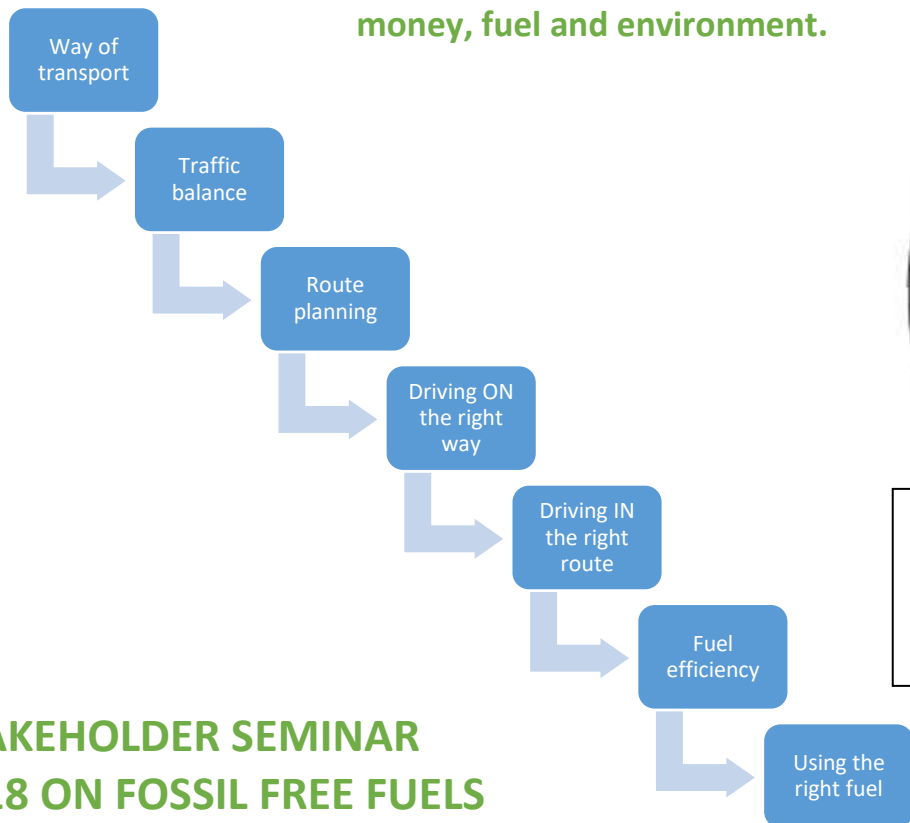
money, fuel and environment.

Way of transport

Traffic balance

Route planning

Driving ON the right way

Driving IN the right route

Fuel efficiency

Using the right fuel

AKEHOLDER SEMINAR

18 ON FOSSIL FREE FUELS